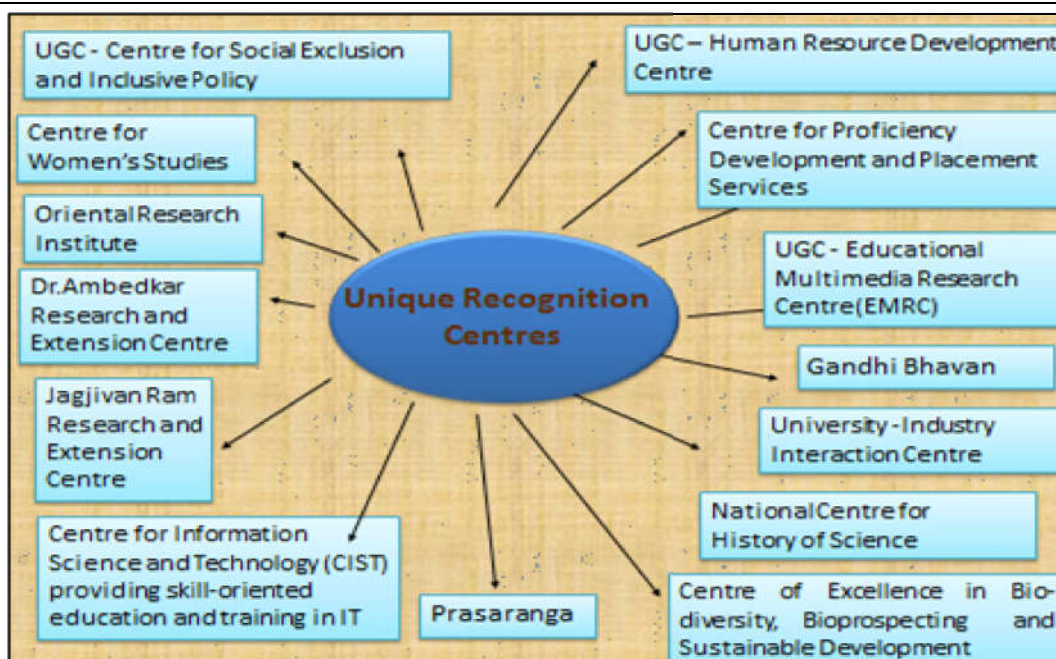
Unique Recognition Centres

UGC - Centre for Social Exclusion and Inclusive Policy

Centre for Women's Studies

Oriental Research Institute

Dr.Ambedkar Research and Extension Centre

Jagjivan Ram Research and Extension Centre

Centre for Information Science and Technology (CIST) providing skill-oriented education and training in IT

Prasaranga

UGC – Human Resource Development Centre

Centre for Proficiency Development and Placement Services

UGC - Educational Multimedia Research Centre(EMRC)

Gandhi Bhavan

University-Industry Interaction Centre

National Centre for History of Science

Centre of Excellence in Biodiversity, Bioprospecting and Sustainable Development